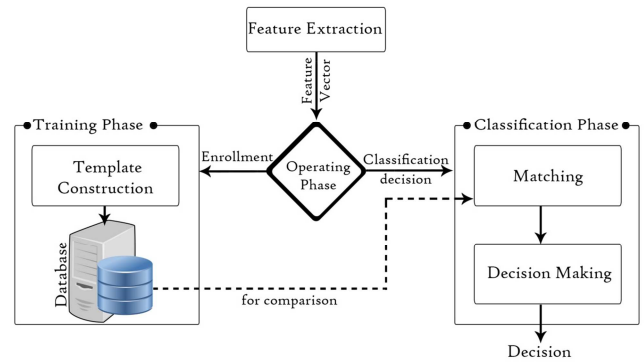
Feature Extraction

Feature Vector

Training Phase

Template Construction

Database

Enrollment

Operating Phase

Classification decision

Classification Phase

Matching

Decision Making

for comparison

Decision